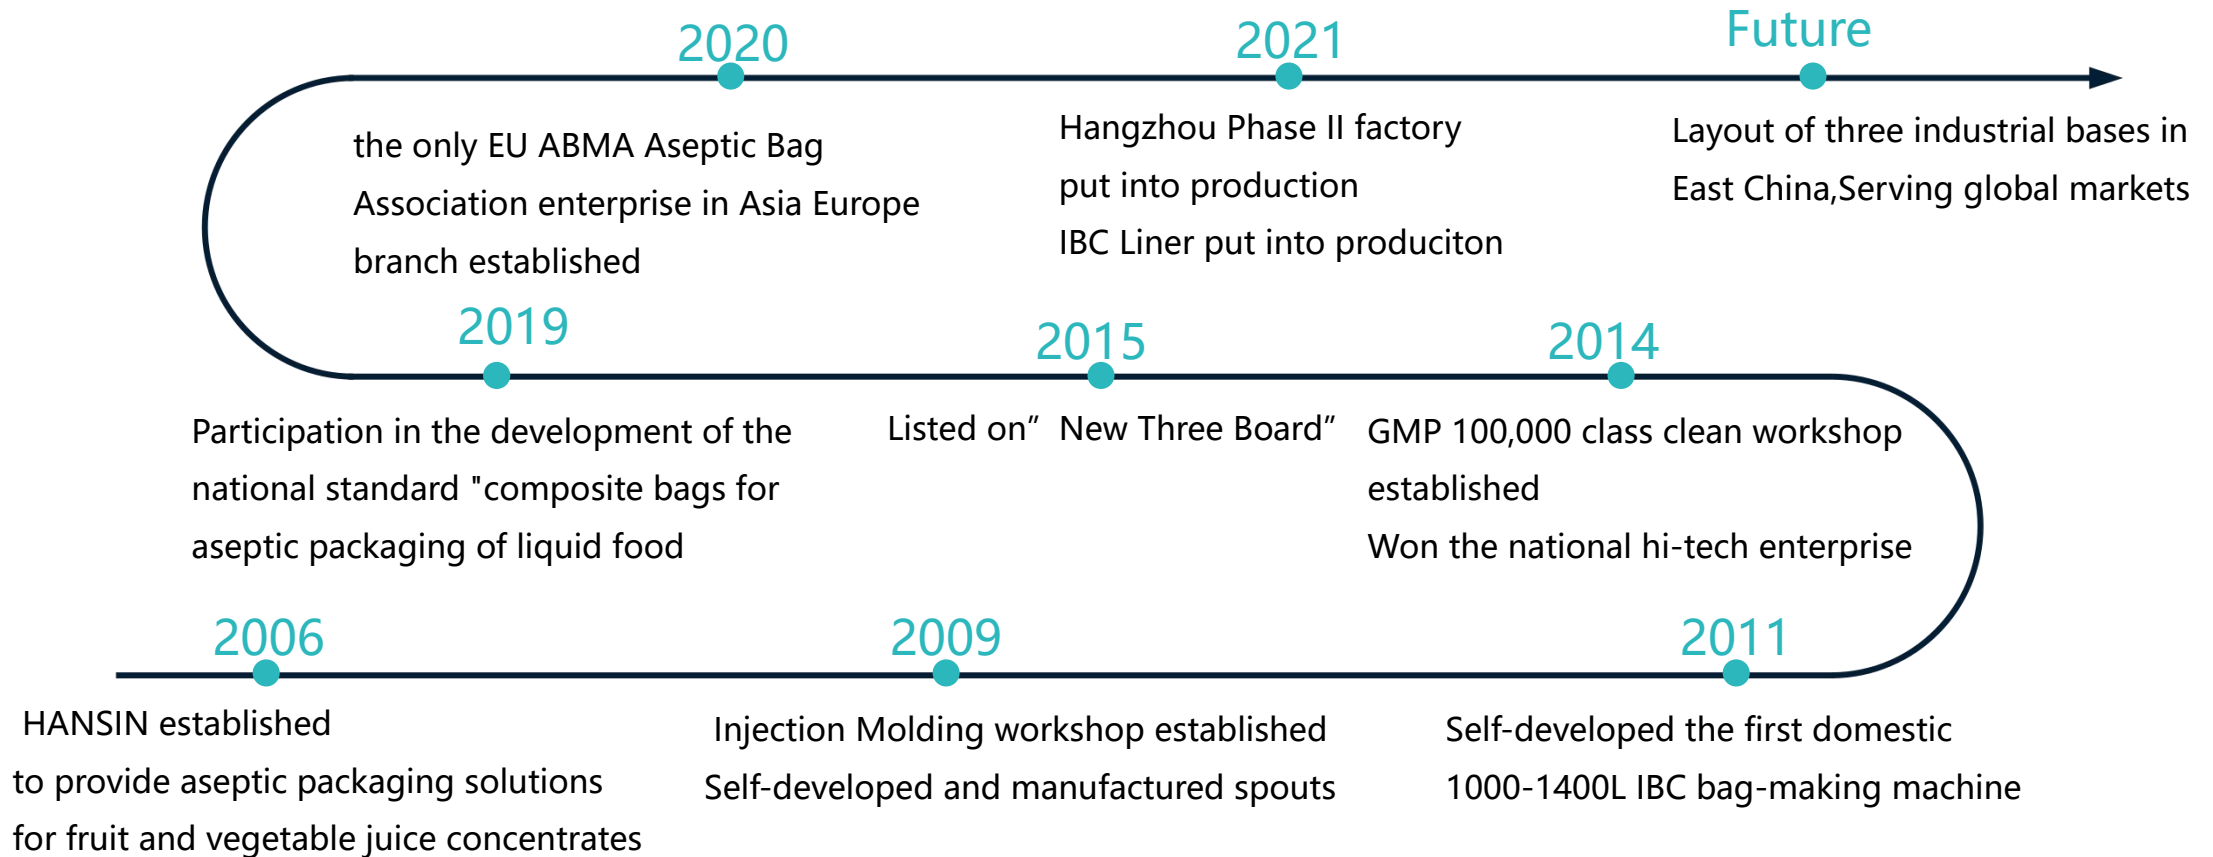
2020

the only EU ABMA Aseptic Bag Association enterprise in Asia Europe branch established

2021

Hangzhou Phase II factory put into production
IBC Liner put into produciton

Future

Layout of three industrial bases in East China,Serving global markets

2019

Participation in the development of the national standard "composite bags for aseptic packaging of liquid food

2015

Listed on” New Three Board”

2014

GMP 100,000 class clean workshop established
Won the national hi-tech enterprise

2006

HANSIN established
to provide aseptic packaging solutions for fruit and vegetable juice concentrates

2009

Injection Molding workshop established
Self-developed and manufactured spouts

2011

Self-developed the first domestic 1000-1400L IBC bag-making machine